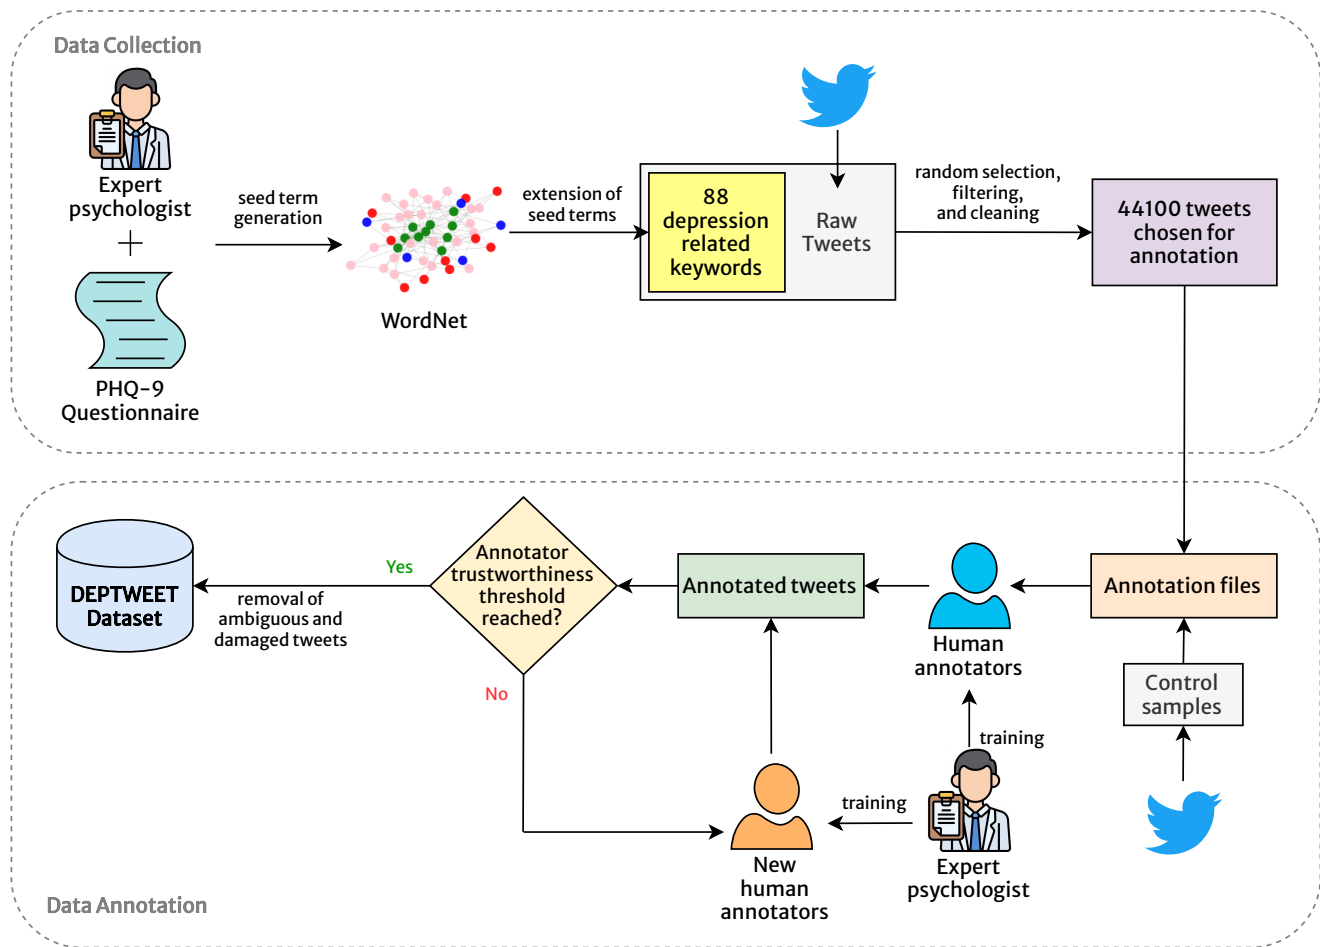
Data Collection

Expert psychologist

+

PHQ-9 Questionnaire

seed term generation

WordNet

extension of seed terms

88 depression related keywords

Raw Tweets

random selection, filtering, and cleaning

44100 tweets chosen for annotation

Annotation files

Control samples

Human annotators

training

Expert psychologist

training

New human annotators

Annotated tweets

Annotator trustworthiness threshold reached?

Yes

No

removal of ambiguous and damaged tweets

DEPTWEET Dataset

Data Annotation